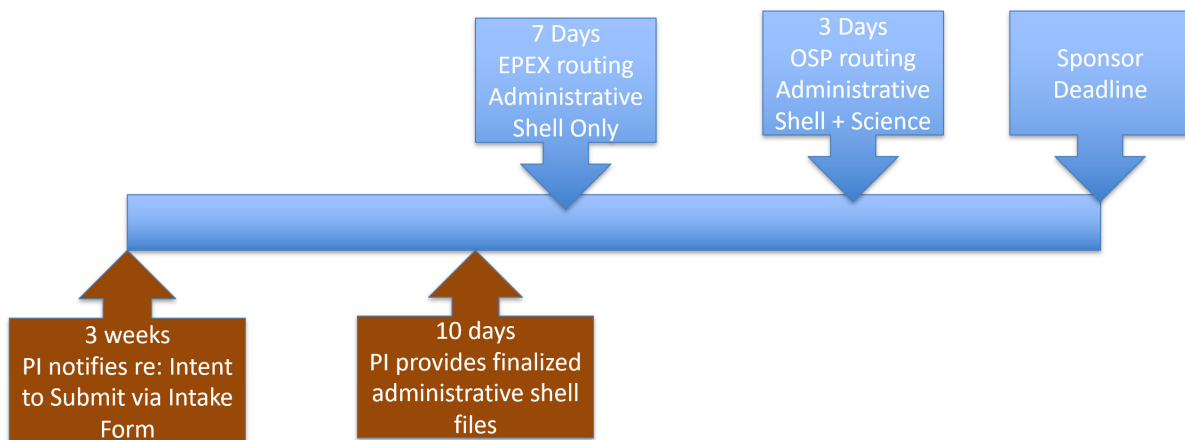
7 Days
EPEX routing
Administrative
Shell Only

3 Days
OSP routing
Administrative
Shell + Science

Sponsor
Deadline

3 weeks
PI notifies re: Intent to Submit via Intake Form

10 days
PI provides finalized administrative shell files